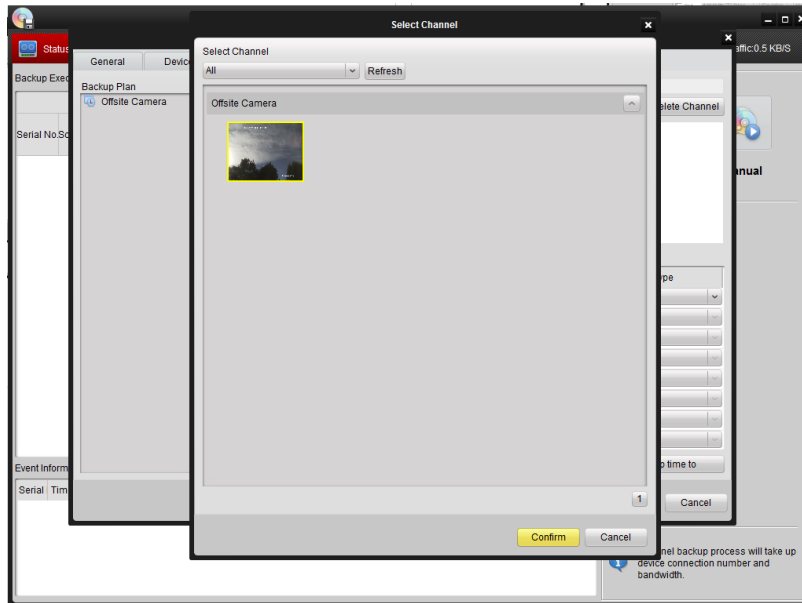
Status

Backup Exec

Serial No.

Event Inform

Serial Tim

General Devic

Backup Plan

Offsite Camera

affic:0.5 KB/S

elete Channel

anual

ype

p time to

Cancel

nel backup process will take up device connection number and bandwidth.

Select Channel

Select Channel

All

Refresh

Offsite Camera

1

Confirm

Cancel